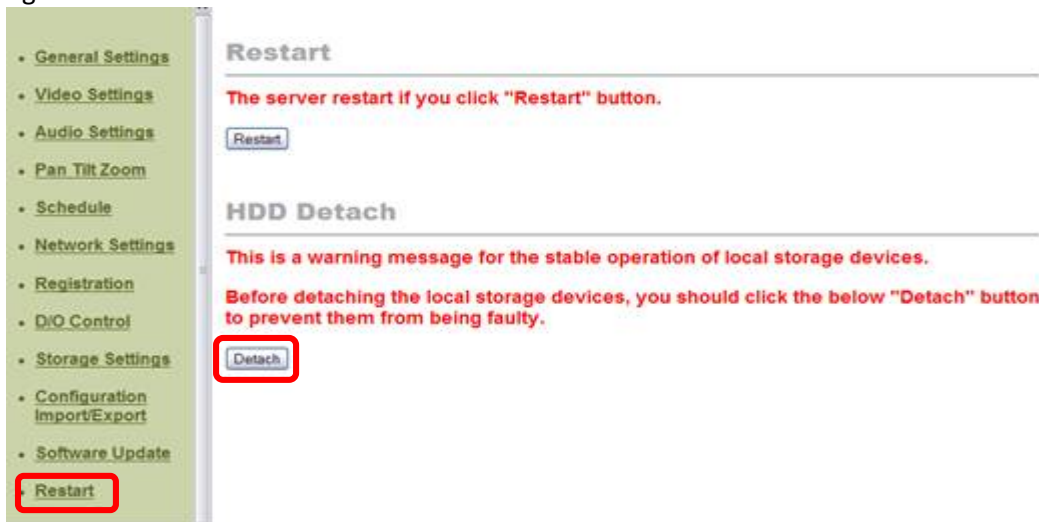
- General Settings
- Video Settings
- Audio Settings
- Pan Tilt Zoom
- Schedule
- Network Settings
- Registration
- D/O Control
- Storage Settings
- Configuration Import/Export
- Software Update
- Restart

Restart

The server restart if you click "Restart" button.

Restart

HDD Detach

This is a warning message for the stable operation of local storage devices.

Before detaching the local storage devices, you should click the below "Detach" button to prevent them from being faulty.

Detach